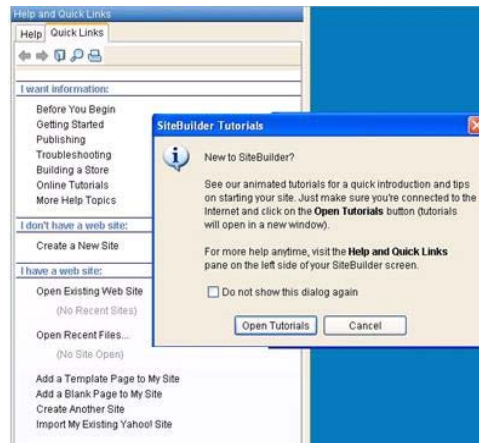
Help and Quick Links

Help | Quick Links

I want information:

Before You Begin
Getting Started
Publishing
Troubleshooting
Building a Store
Online Tutorials
More Help Topics

I don't have a web site:

Create a New Site

I have a web site:

Open Existing Web Site
(No Recent Sites)

Open Recent Files...
(No Site Open)

Add a Template Page to My Site
Add a Blank Page to My Site
Create Another Site
Import My Existing Yahoo! Site

SiteBuilder Tutorials

New to SiteBuilder?

See our animated tutorials for a quick introduction and tips on starting your site. Just make sure you're connected to the Internet and click on the **Open Tutorials** button (tutorials will open in a new window).

For more help anytime, visit the **Help and Quick Links** pane on the left side of your SiteBuilder screen.

Do not show this dialog again

Open Tutorials | Cancel